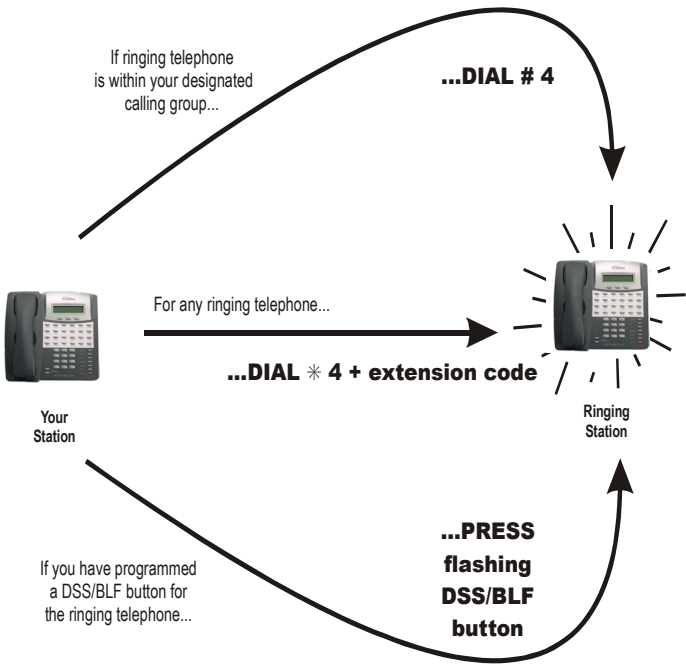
If ringing telephone is within your designated calling group...

...DIAL # 4

For any ringing telephone...

...DIAL $\ast$ 4 + extension code

Your Station

Ringing Station

If you have programmed a DSS/BLF button for the ringing telephone...

...PRESS flashing DSS/BLF button